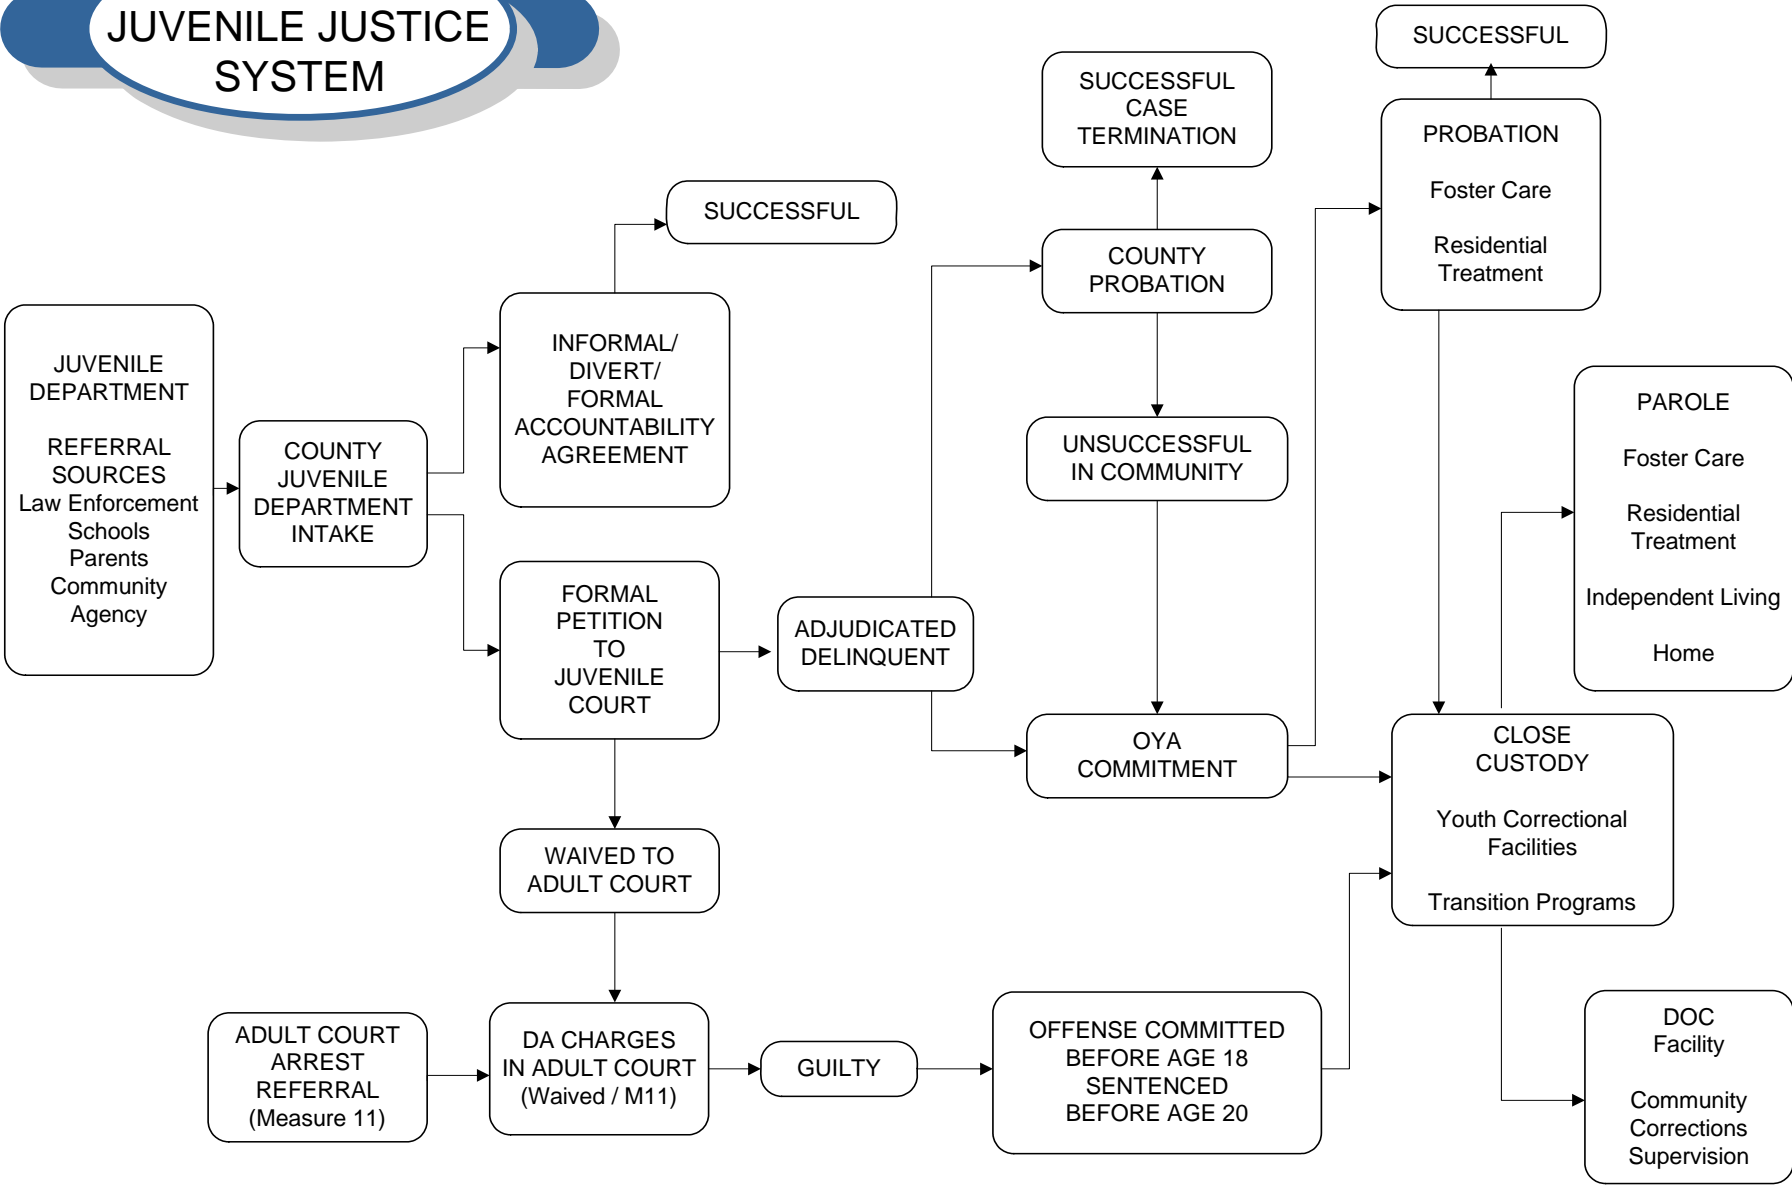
JUVENILE JUSTICE SYSTEM

JUVENILE DEPARTMENT

REFERRAL SOURCES
Law Enforcement
Schools
Parents
Community
Agency

COUNTY JUVENILE DEPARTMENT INTAKE

INFORMAL/ DIVERT/ FORMAL ACCOUNTABILITY AGREEMENT

SUCCESSFUL

FORMAL PETITION TO JUVENILE COURT

ADJUDICATED DELINQUENT

WAIVED TO ADULT COURT

ADULT COURT ARREST REFERRAL (Measure 11)

DA CHARGES IN ADULT COURT (Waived / M11)

GUILTY

OFFENSE COMMITTED BEFORE AGE 18 SENTENCED BEFORE AGE 20

SUCCESSFUL CASE TERMINATION

COUNTY PROBATION

UNSUCCESSFUL IN COMMUNITY

OYA COMMITMENT

SUCCESSFUL

PROBATION

Foster Care

Residential Treatment

PAROLE

Foster Care

Residential Treatment

Independent Living

Home

CLOSE CUSTODY

Youth Correctional Facilities

Transition Programs

DOC Facility

Community Corrections Supervision